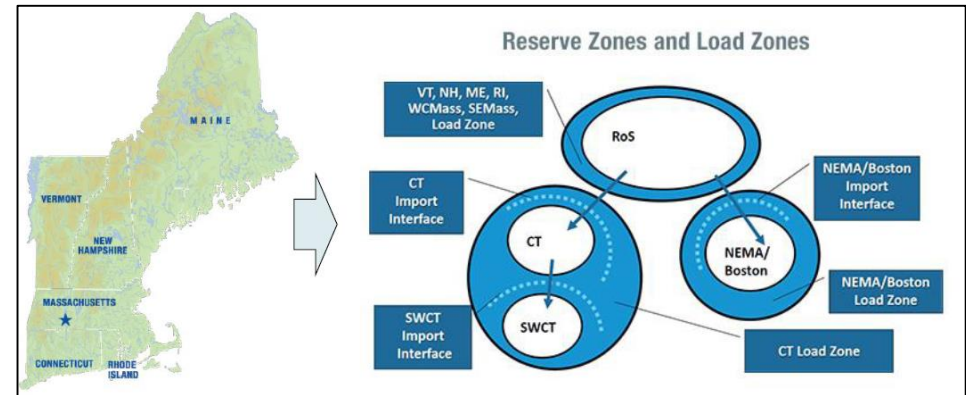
MAINE

VERMONT

NEW HAMPSHIRE

MASSACHUSETTS

CONNECTICUT

RHODE ISLAND

Reserve Zones and Load Zones

VT, NH, ME, RI, WCMass, SEMass, Load Zone

RoS

CT Import Interface

CT

NEMA/Boston Import Interface

NEMA/ Boston

NEMA/Boston Load Zone

SWCT Import Interface

SWCT

CT Load Zone